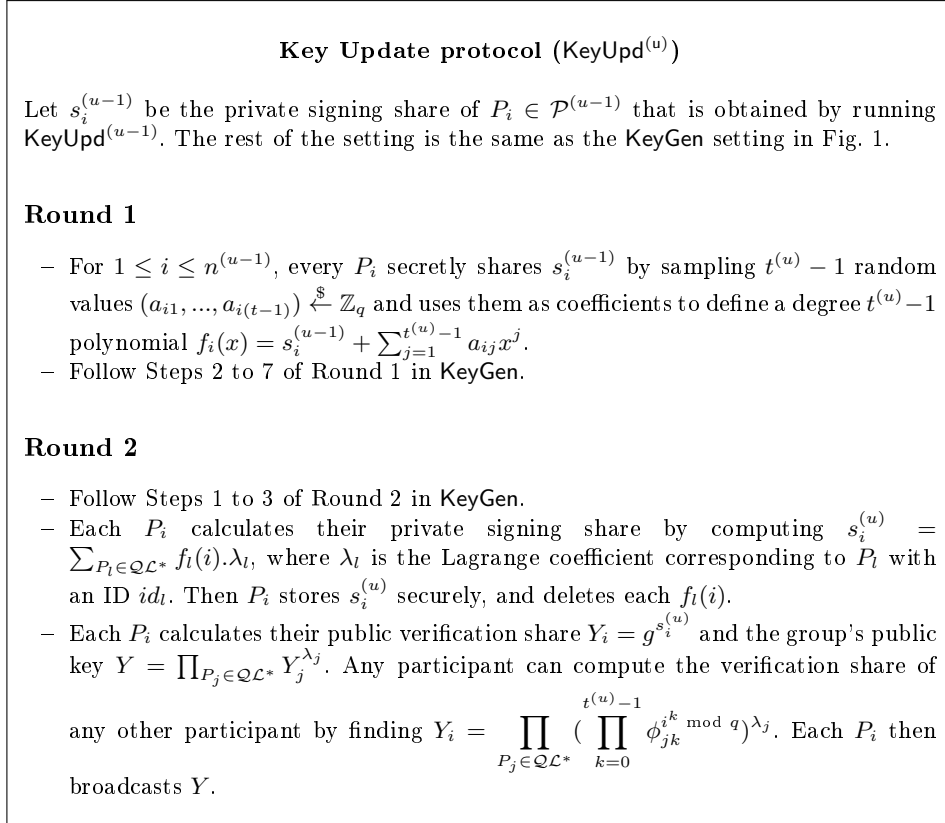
**Key Update protocol** ($\mathsf{KeyUpd}^{(u)}$)

Let $s_i^{(u-1)}$ be the private signing share of $P_i \in \mathcal{P}^{(u-1)}$ that is obtained by running $\mathsf{KeyUpd}^{(u-1)}$. The rest of the setting is the same as the KeyGen setting in Fig. 1.

**Round 1**

– For $1 \leq i \leq n^{(u-1)}$, every $P_i$ secretly shares $s_i^{(u-1)}$ by sampling $t^{(u)}-1$ random values $(a_{i1}, ..., a_{i(t-1)}) \xleftarrow{\$} \mathbb{Z}_q$ and uses them as coefficients to define a degree $t^{(u)}-1$ polynomial $f_i(x) = s_i^{(u-1)} + \sum_{j=1}^{t^{(u)}-1} a_{ij}x^j$.
– Follow Steps 2 to 7 of Round 1 in KeyGen.

**Round 2**

– Follow Steps 1 to 3 of Round 2 in KeyGen.
– Each $P_i$ calculates their private signing share by computing $s_i^{(u)} = \sum_{P_l \in \mathcal{QL}^*} f_l(i).\lambda_l$, where $\lambda_l$ is the Lagrange coefficient corresponding to $P_l$ with an ID $id_l$. Then $P_i$ stores $s_i^{(u)}$ securely, and deletes each $f_l(i)$.
– Each $P_i$ calculates their public verification share $Y_i = g^{s_i^{(u)}}$ and the group's public key $Y = \prod_{P_j \in \mathcal{QL}^*} Y_j^{\lambda_j}$. Any participant can compute the verification share of any other participant by finding $Y_i = \prod_{P_j \in \mathcal{QL}^*} (\prod_{k=0}^{t^{(u)}-1} \phi_{jk}^{i^k \bmod q})^{\lambda_j}$. Each $P_i$ then broadcasts $Y$.